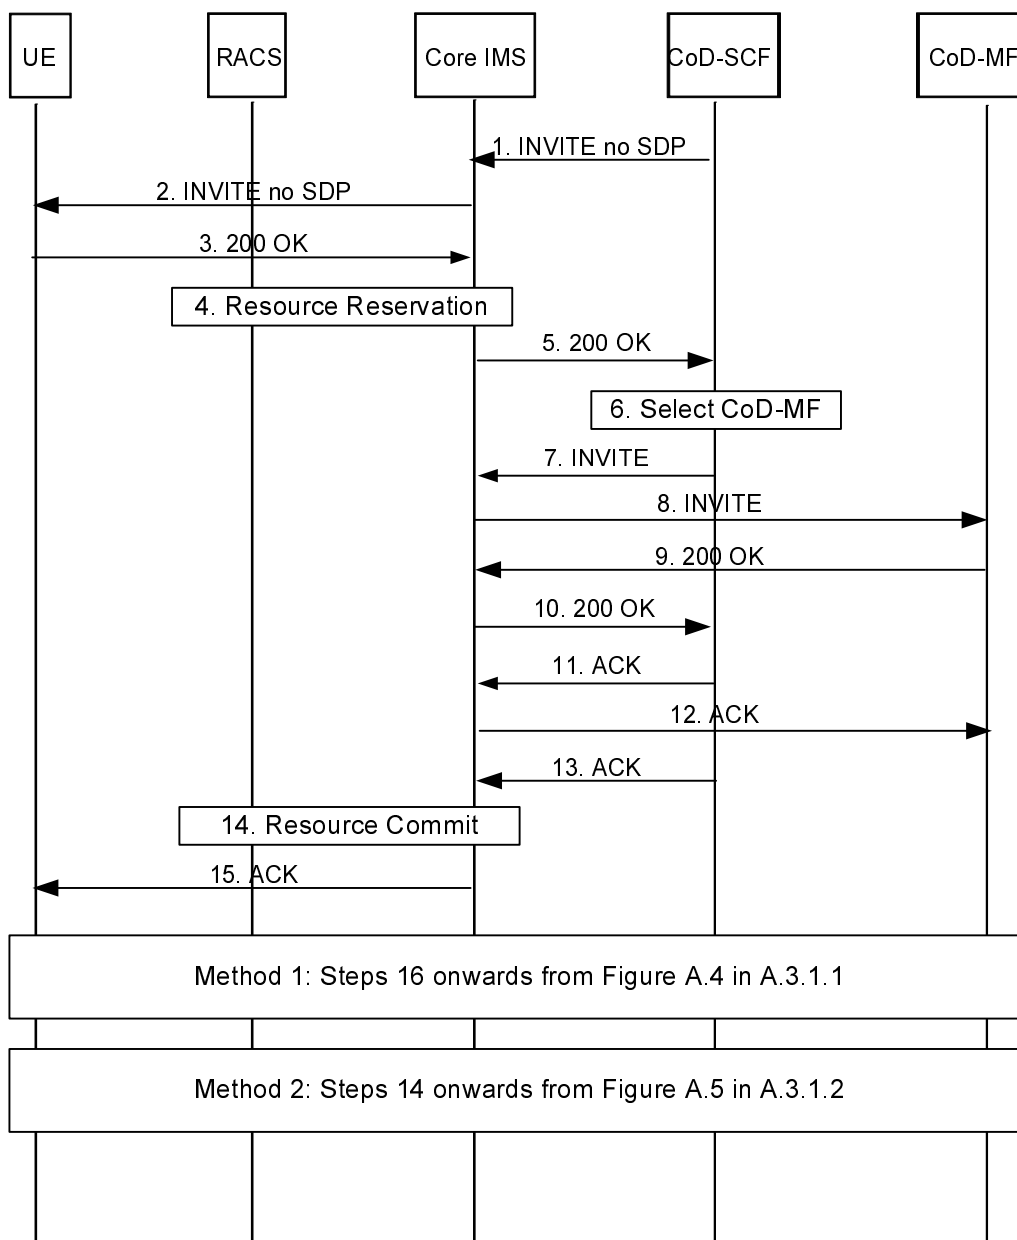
UE

RACS

Core IMS

CoD-SCF

CoD-MF

1. INVITE no SDP

2. INVITE no SDP

3. 200 OK

4. Resource Reservation

5. 200 OK

6. Select CoD-MF

7. INVITE

8. INVITE

9. 200 OK

10. 200 OK

11. ACK

12. ACK

13. ACK

14. Resource Commit

15. ACK

Method 1: Steps 16 onwards from Figure A.4 in A.3.1.1

Method 2: Steps 14 onwards from Figure A.5 in A.3.1.2